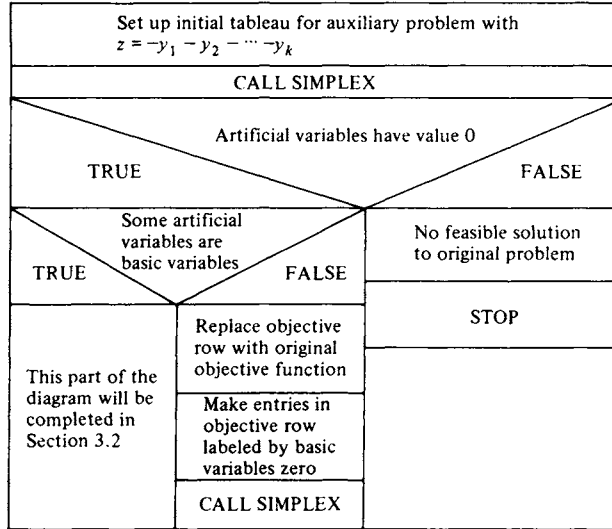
Set up initial tableau for auxiliary problem with $z = -y_1 - y_2 - \cdots - y_k$

CALL SIMPLEX

Artificial variables have value 0

TRUE

FALSE

Some artificial variables are basic variables

TRUE

FALSE

No feasible solution to original problem

STOP

This part of the diagram will be completed in Section 3.2

Replace objective row with original objective function

Make entries in objective row labeled by basic variables zero

CALL SIMPLEX